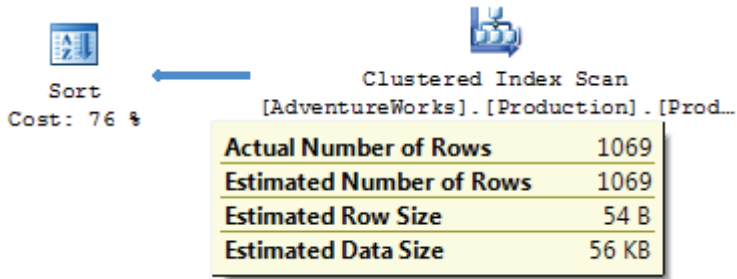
Sort
Cost: 76 %

Clustered Index Scan
[AdventureWorks].[Production].[Prod…

| Actual Number of Rows | 1069 |
|---|---|
| Estimated Number of Rows | 1069 |
| Estimated Row Size | 54 B |
| Estimated Data Size | 56 KB |